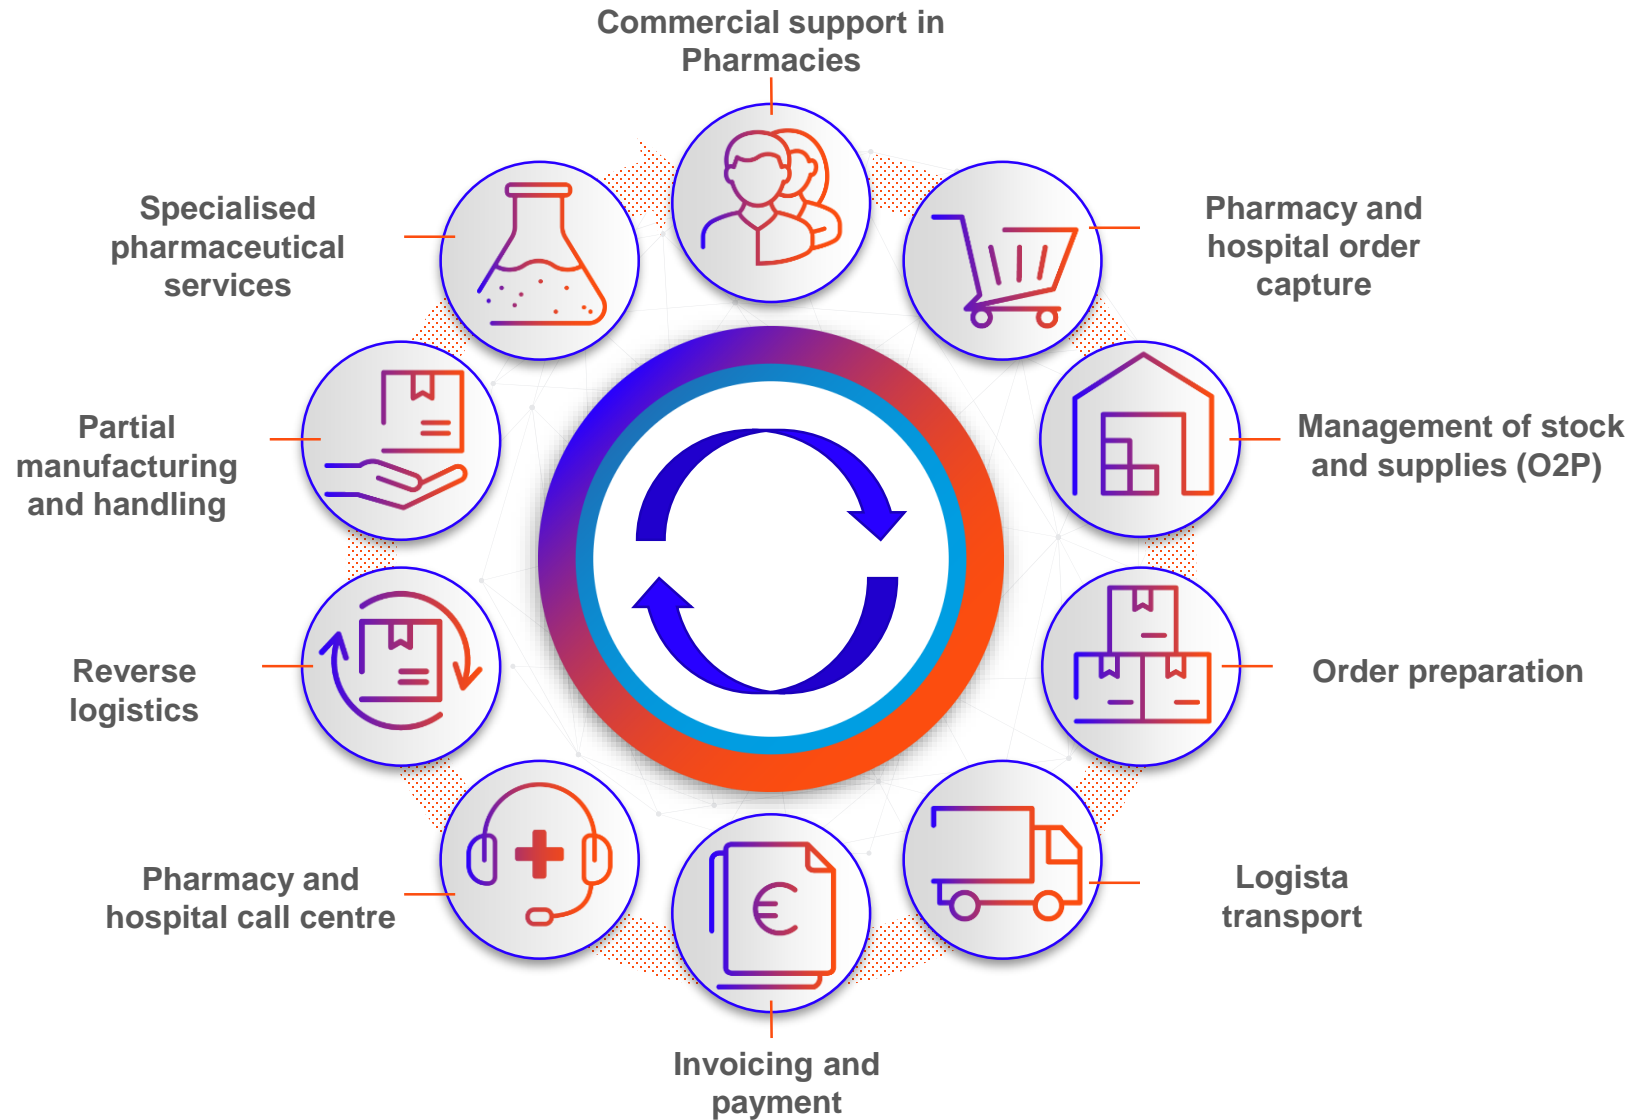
Commercial support in Pharmacies

Specialised pharmaceutical services

Pharmacy and hospital order capture

Partial manufacturing and handling

Management of stock and supplies (O2P)

Reverse logistics

Order preparation

Pharmacy and hospital call centre

Logista transport

Invoicing and payment